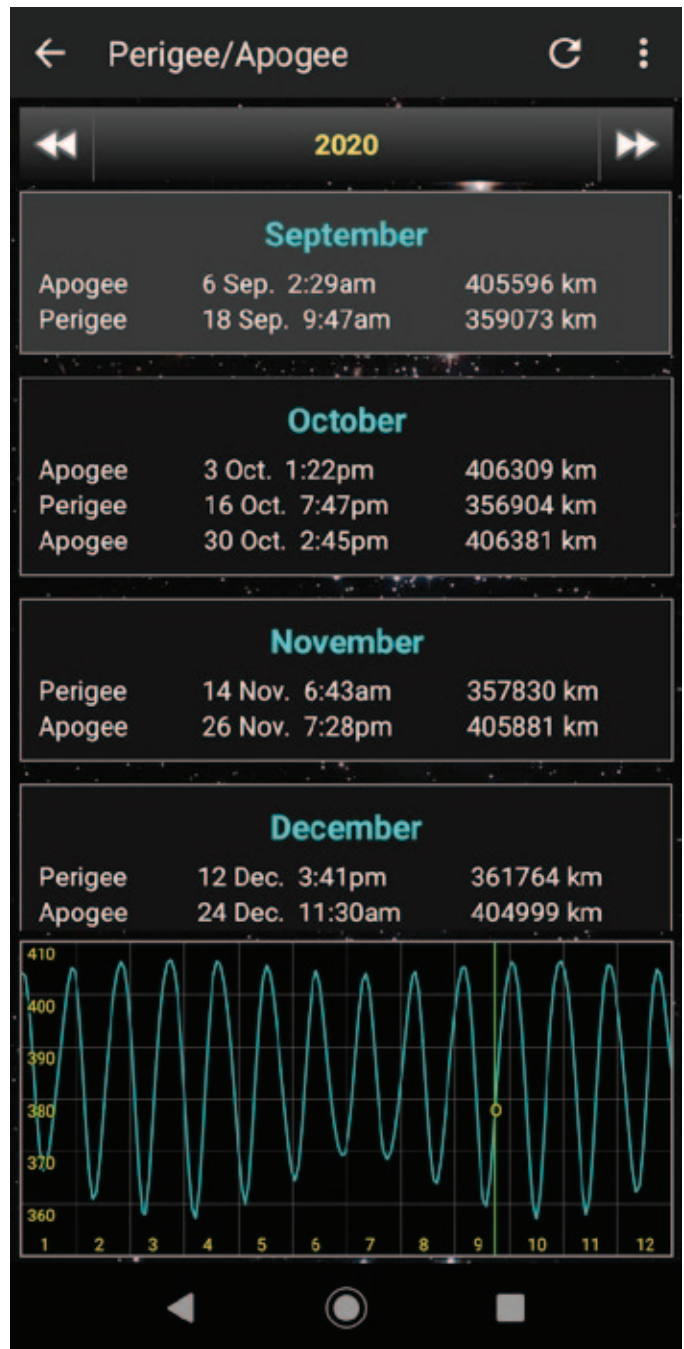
Perigee/Apogee

2020

September

| | | |
|---|---|---|
| Apogee | 6 Sep. 2:29am | 405596 km |
| Perigee | 18 Sep. 9:47am | 359073 km |

October

| | | |
|---|---|---|
| Apogee | 3 Oct. 1:22pm | 406309 km |
| Perigee | 16 Oct. 7:47pm | 356904 km |
| Apogee | 30 Oct. 2:45pm | 406381 km |

November

| | | |
|---|---|---|
| Perigee | 14 Nov. 6:43am | 357830 km |
| Apogee | 26 Nov. 7:28pm | 405881 km |

December

| | | |
|---|---|---|
| Perigee | 12 Dec. 3:41pm | 361764 km |
| Apogee | 24 Dec. 11:30am | 404999 km |

410
400
390
380
370
360
1 2 3 4 5 6 7 8 9 10 11 12